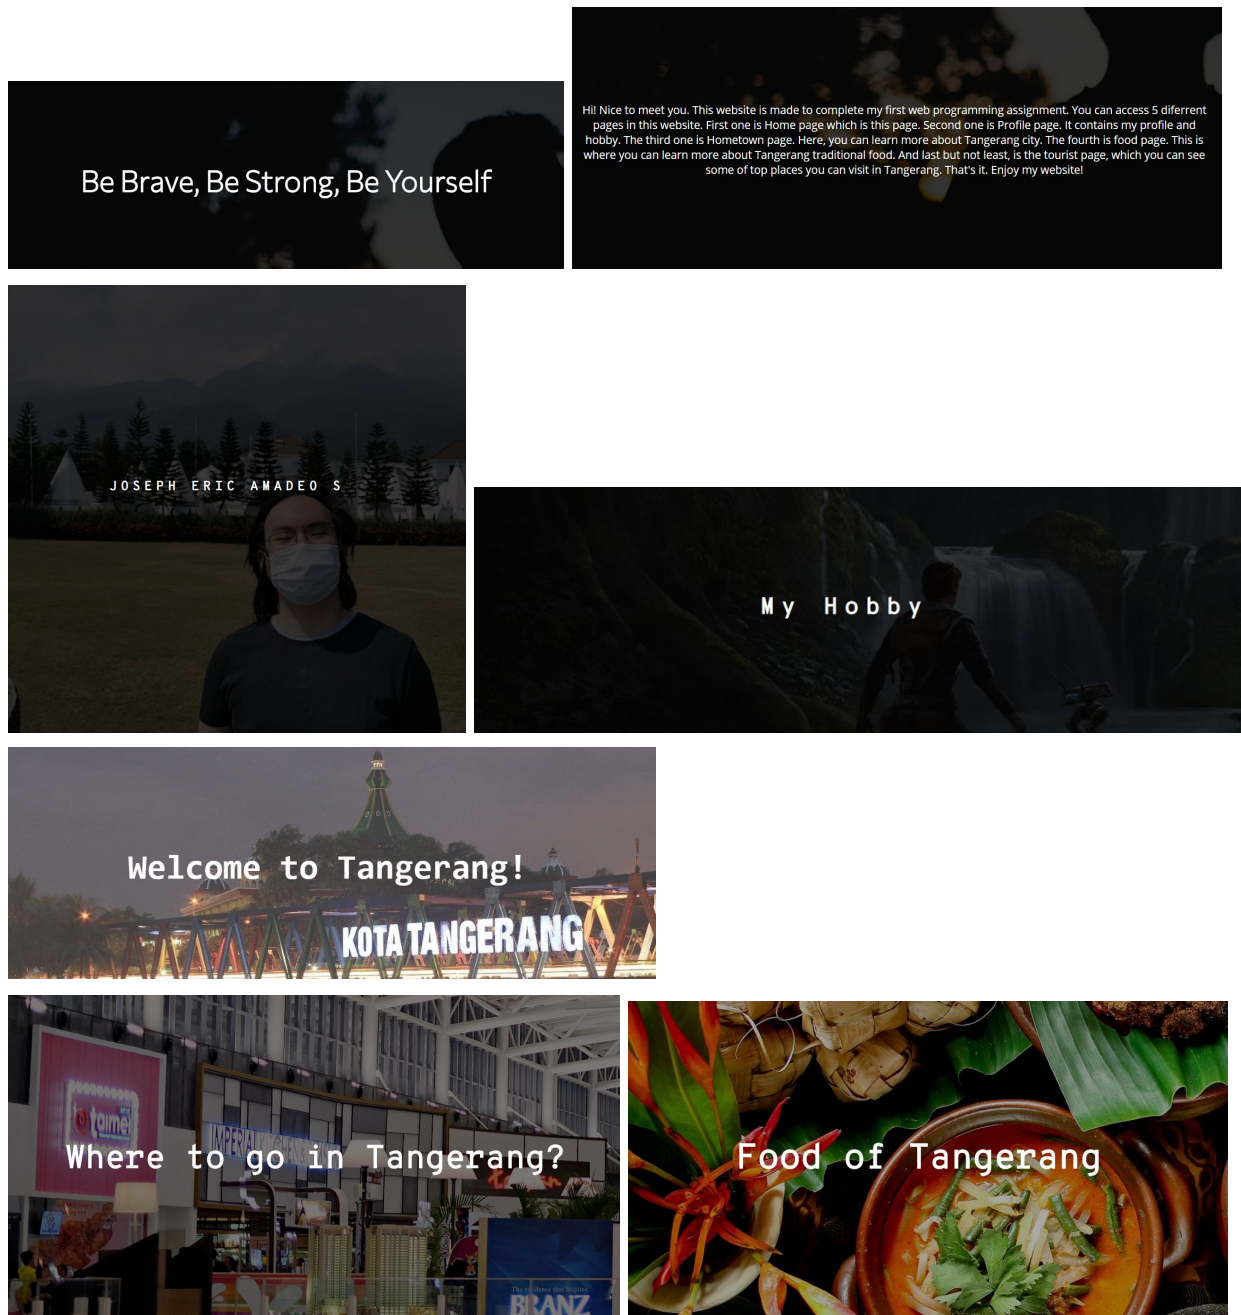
Be Brave, Be Strong, Be Yourself

Hi! Nice to meet you. This website is made to complete my first web programming assignment. You can access 5 diferrent pages in this website. First one is Home page which is this page. Second one is Profile page. It contains my profile and hobby. The third one is Hometown page. Here, you can learn more about Tangerang city. The fourth is food page. This is where you can learn more about Tangerang traditional food. And last but not least, is the tourist page, which you can see some of top places you can visit in Tangerang. That's it. Enjoy my website!

JOSEPH ERIC AMADEO S

My Hobby

Welcome to Tangerang!

KOTA TANGERANG

Where to go in Tangerang?

Food of Tangerang